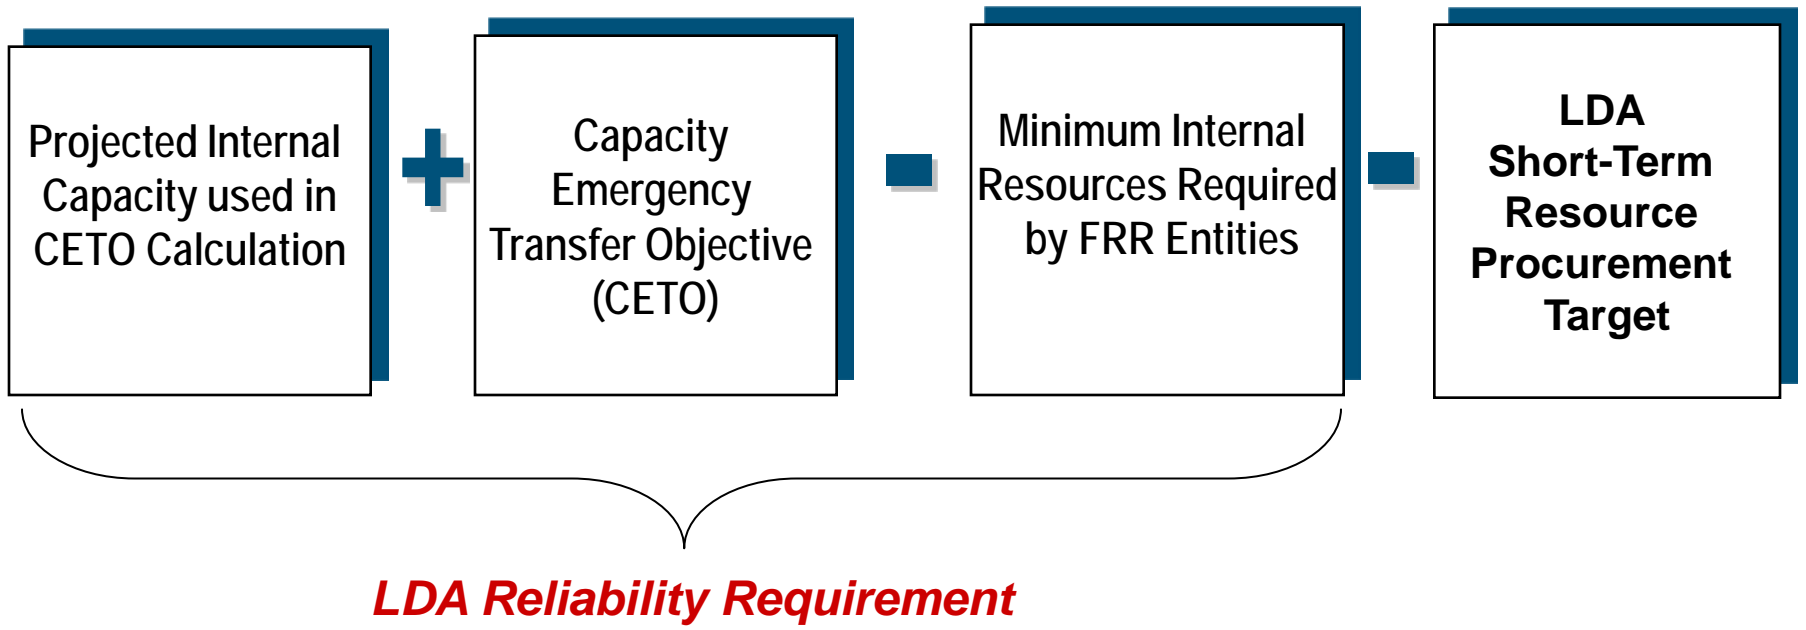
Projected Internal Capacity used in CETO Calculation

+

Capacity Emergency Transfer Objective (CETO)

-

Minimum Internal Resources Required by FRR Entities

-

LDA Short-Term Resource Procurement Target

LDA Reliability Requirement